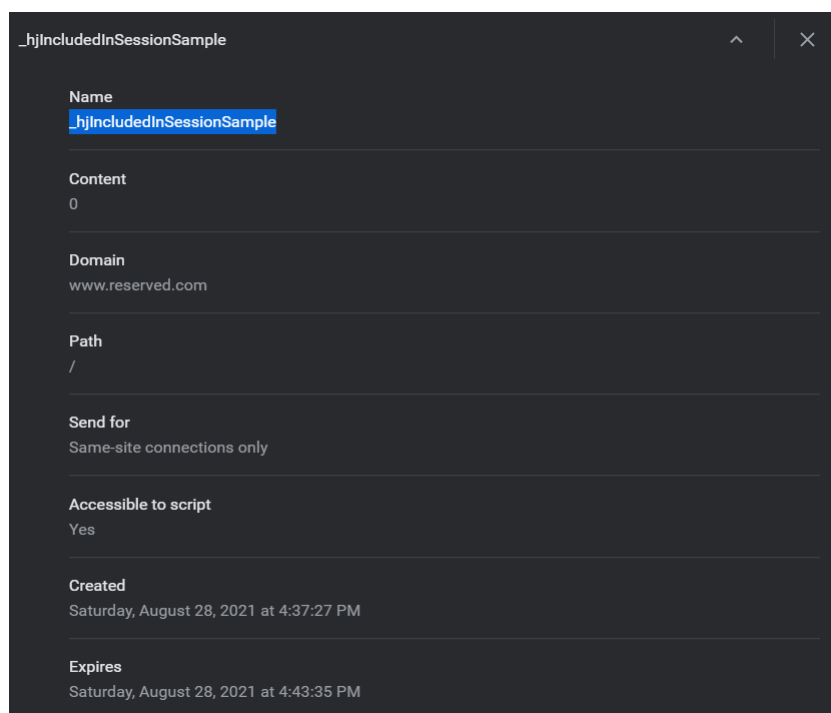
_hjIncludedInSessionSample

Name
_hjIncludedInSessionSample

Content
0

Domain
www.reserved.com

Path
/

Send for
Same-site connections only

Accessible to script
Yes

Created
Saturday, August 28, 2021 at 4:37:27 PM

Expires
Saturday, August 28, 2021 at 4:43:35 PM